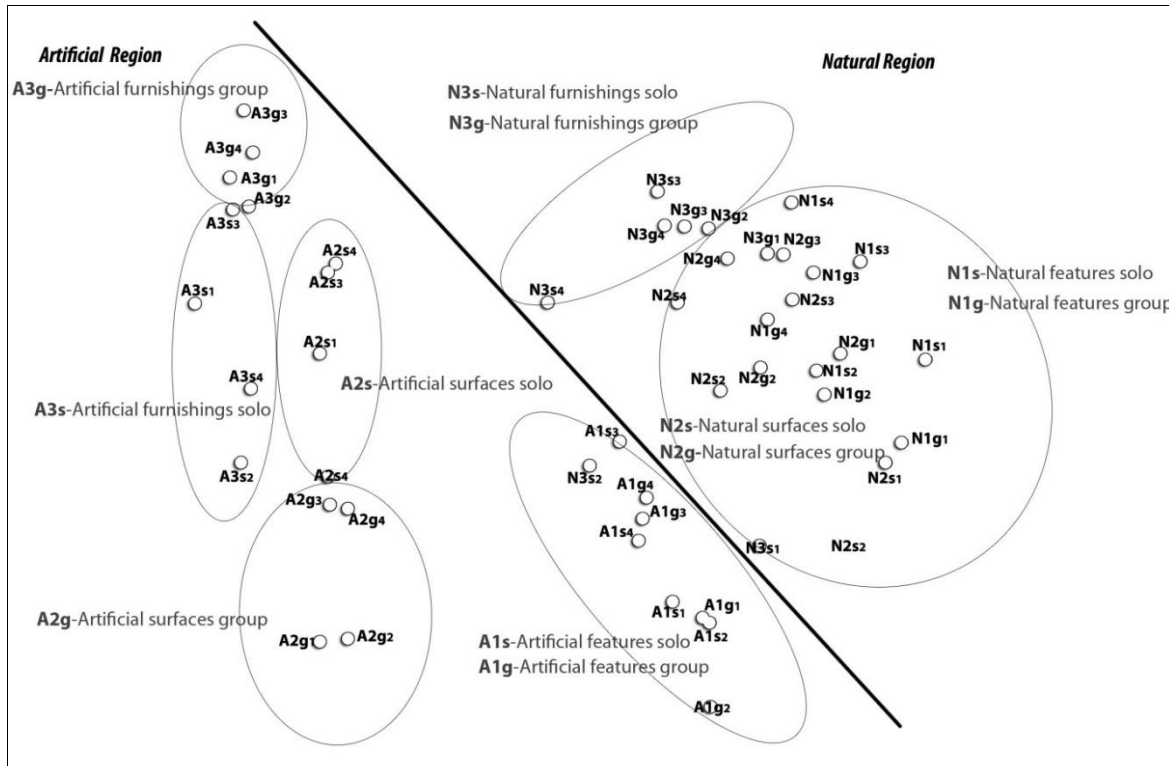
Artificial Region

Natural Region

A3g-Artificial furnishings group

A3g3
A3g4
A3g1
A3g2
A3s3

N3s-Natural furnishings solo
N3g-Natural furnishings group

N3s3
N3g3
N3g2
N3g4
N3s4

N1s4
N3g1
N2g3
N1s3
N2g4
N1g3
N2s4
N2s3

N1s-Natural features solo
N1g-Natural features group

A2s4
A2s3
A3s1
A2s1
A3s4

A2s-Artificial surfaces solo

A3s-Artificial furnishings solo

A3s2

N1g4
N2g1
N1s1
N2s2
N2g2
N1s2
N1g2

N2s-Natural surfaces solo
N2g-Natural surfaces group

A1s3
N3s2
N1g1
N2s1
A1g4
A1g3
A1s4

A2s4
A2g3
A2g4

N3s1
N2s2

A2g-Artificial surfaces group

A2g1
A2g2

A1s1
A1g1
A1s2

A1s-Artificial features solo
A1g-Artificial features group

A1g2